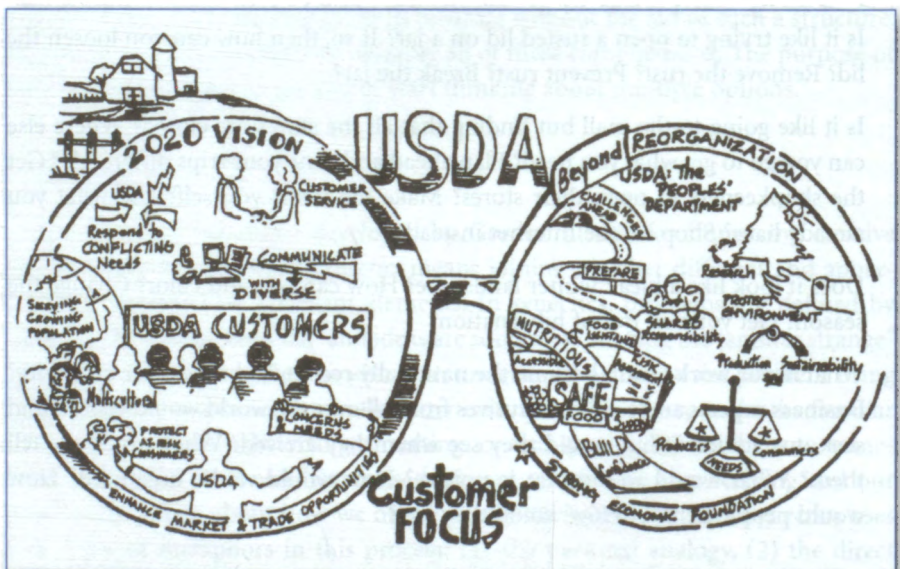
Is it like trying to open a stuck lid on a jar? If so, then how can you loosen the lid? Remove the rust? Prevent rust? Break the jar?

Is it like going to the mall but not knowing the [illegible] can you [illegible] the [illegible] stores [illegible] the mall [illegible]

2020 VISION
USDA
Respond to CONFLICTING Needs
CUSTOMER SERVICE
COMMUNICATE WITH DIVERSE
SERVING GROWING POPULATION
USDA CUSTOMERS
Multicultural
CONCERNS & NEEDS
PROTECT AT-RISK CONSUMERS
USDA
ENHANCE MARKET & TRADE OPPORTUNITIES

USDA

Beyond REORGANIZATION
USDA: The PEOPLES' DEPARTMENT
CHALLENGES AHEAD
PREPARE
Research
PROTECT ENVIRONMENT
NUTRITIOUS
AFFORDABLE
FOOD IDENTITY
SHARED Responsibility
RISK ASSESSMENT
SAFE FOOD
SUPPLY
Production
Sustainability
BUILD Confidence
Producers
NEEDS
Consumers
STRONG ECONOMIC FOUNDATION

Customer FOCUS